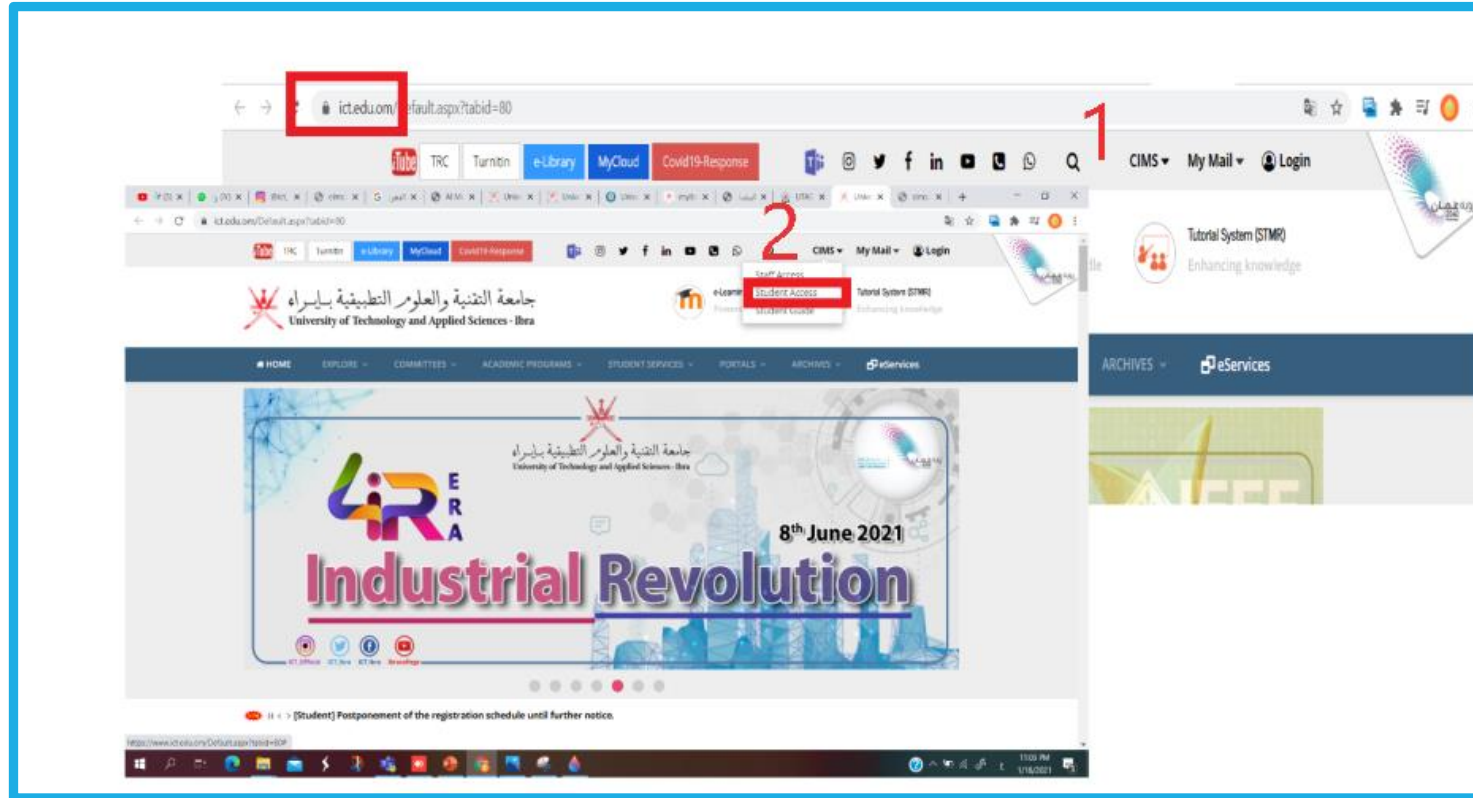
ict.edu.om/Default.aspx?tabid=80

1

YouTube TRC Turnitin e-Library MyCloud Covid19-Response

CIMS ▾ My Mail ▾ Login

Tutorial System (STMR)
Enhancing knowledge

ict.edu.om/Default.aspx?tabid=80

YouTube TRC Turnitin e-Library MyCloud Covid19-Response

2

CIMS ▾ My Mail ▾ Login

Staff Access
Student Access
Student Guide

جامعة التقنية والعلوم التطبيقية بإبراء
University of Technology and Applied Sciences - Ibra

e-Learning

Tutorial System (STMR)
Enhancing knowledge

HOME EXPLORE COMMITTEES ACADEMIC PROGRAMS STUDENT SERVICES PORTALS ARCHIVES eServices

ARCHIVES eServices

جامعة التقنية والعلوم التطبيقية بإبراء
University of Technology and Applied Sciences - Ibra

4iR ERA

8th June 2021

Industrial Revolution

[Student] Postponement of the registration schedule until further notice.

https://www.ict.edu.om/Default.aspx?tabid=80

11:03 PM
1/16/2021